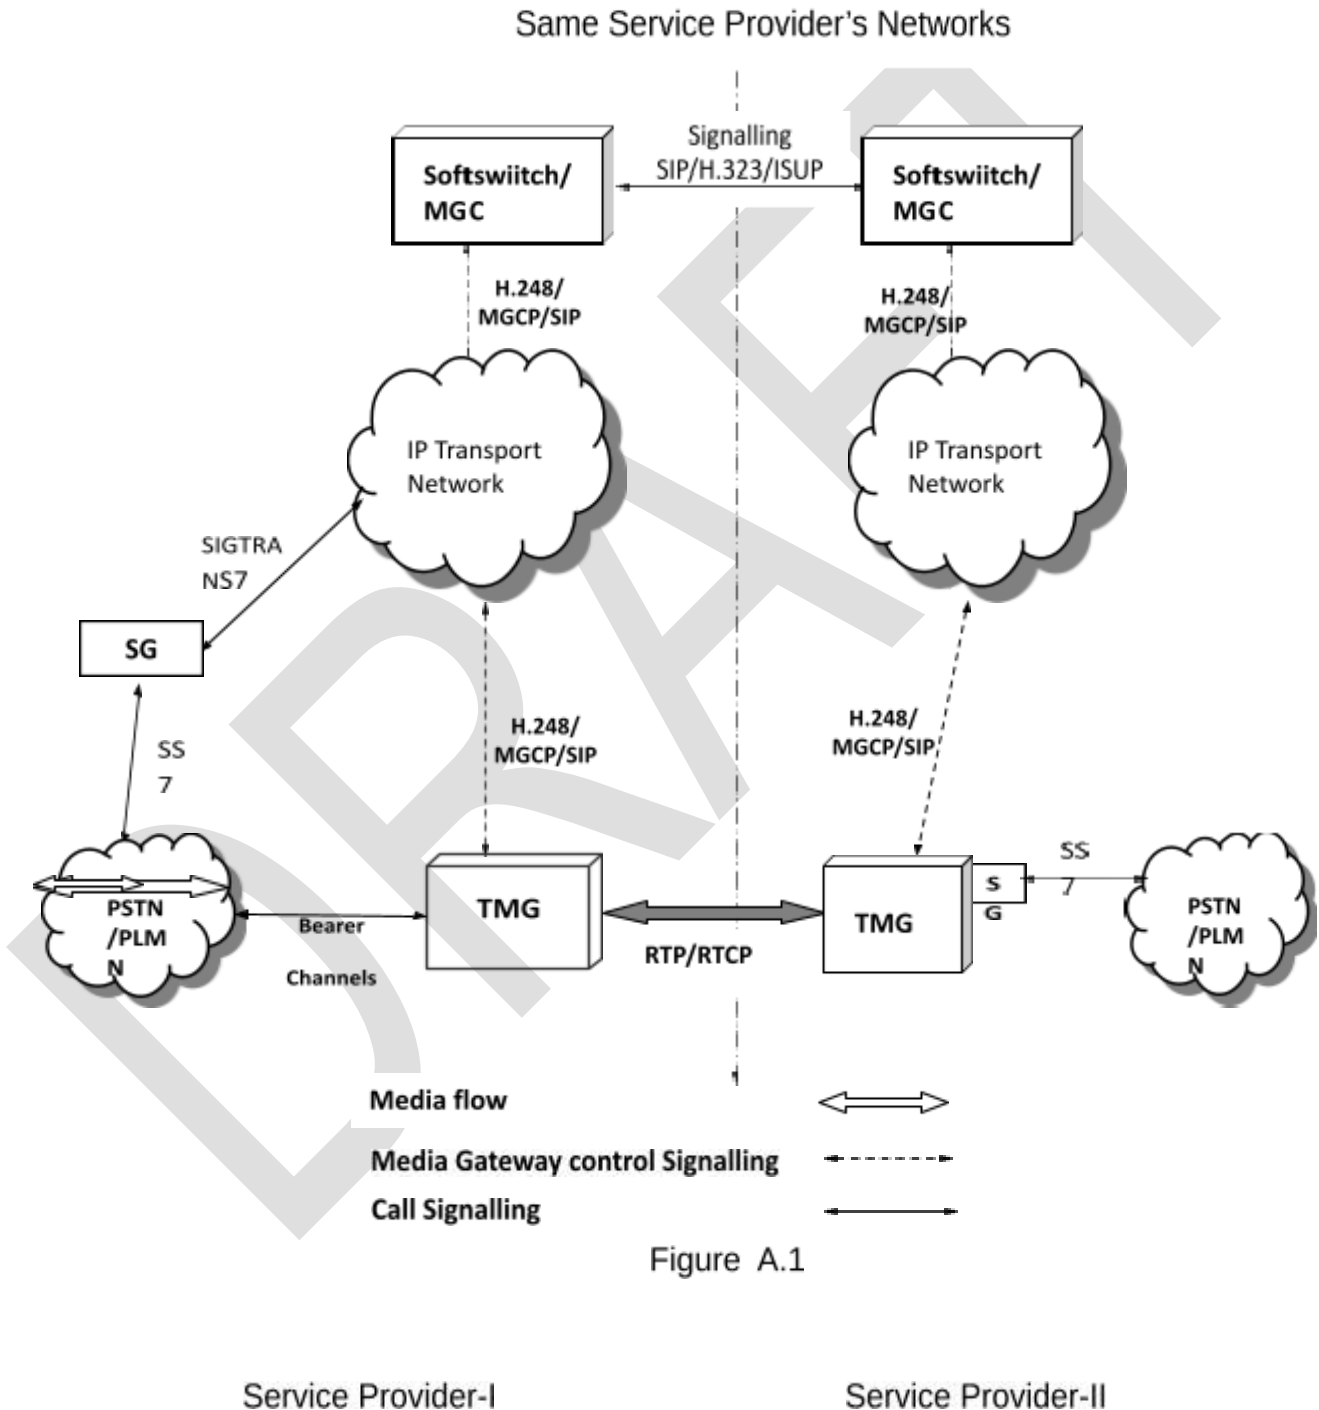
Same Service Provider's Networks

Signalling
SIP/H.323/ISUP

Softswiitch/
MGC

Softswiitch/
MGC

H.248/
MGCP/SIP

H.248/
MGCP/SIP

IP Transport
Network

IP Transport
Network

SIGTRA
NS7

SG

SS
7

H.248/
MGCP/SIP

H.248/
MGCP/SIP

SS
7

PSTN
/PLM
N

Bearer
Channels

TMG

RTP/RTCP

TMG

S
G

PSTN
/PLM
N

Media flow

Media Gateway control Signalling

Call Signalling

Figure A.1

Service Provider-I

Service Provider-II

DRAFT